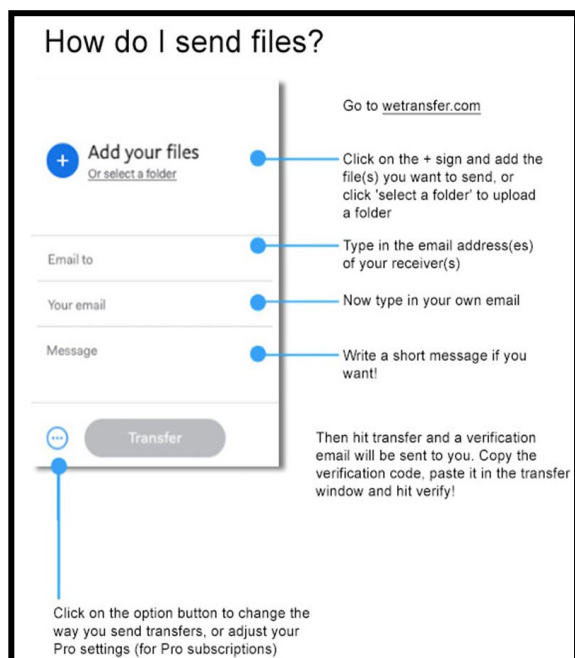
How do I send files?

Add your files
Or select a folder

Email to

Your email

Message

Transfer

Go to wetransfer.com

Click on the + sign and add the file(s) you want to send, or click 'select a folder' to upload a folder

Type in the email address(es) of your receiver(s)

Now type in your own email

Write a short message if you want!

Then hit transfer and a verification email will be sent to you. Copy the verification code, paste it in the transfer window and hit verify!

Click on the option button to change the way you send transfers, or adjust your Pro settings (for Pro subscriptions)